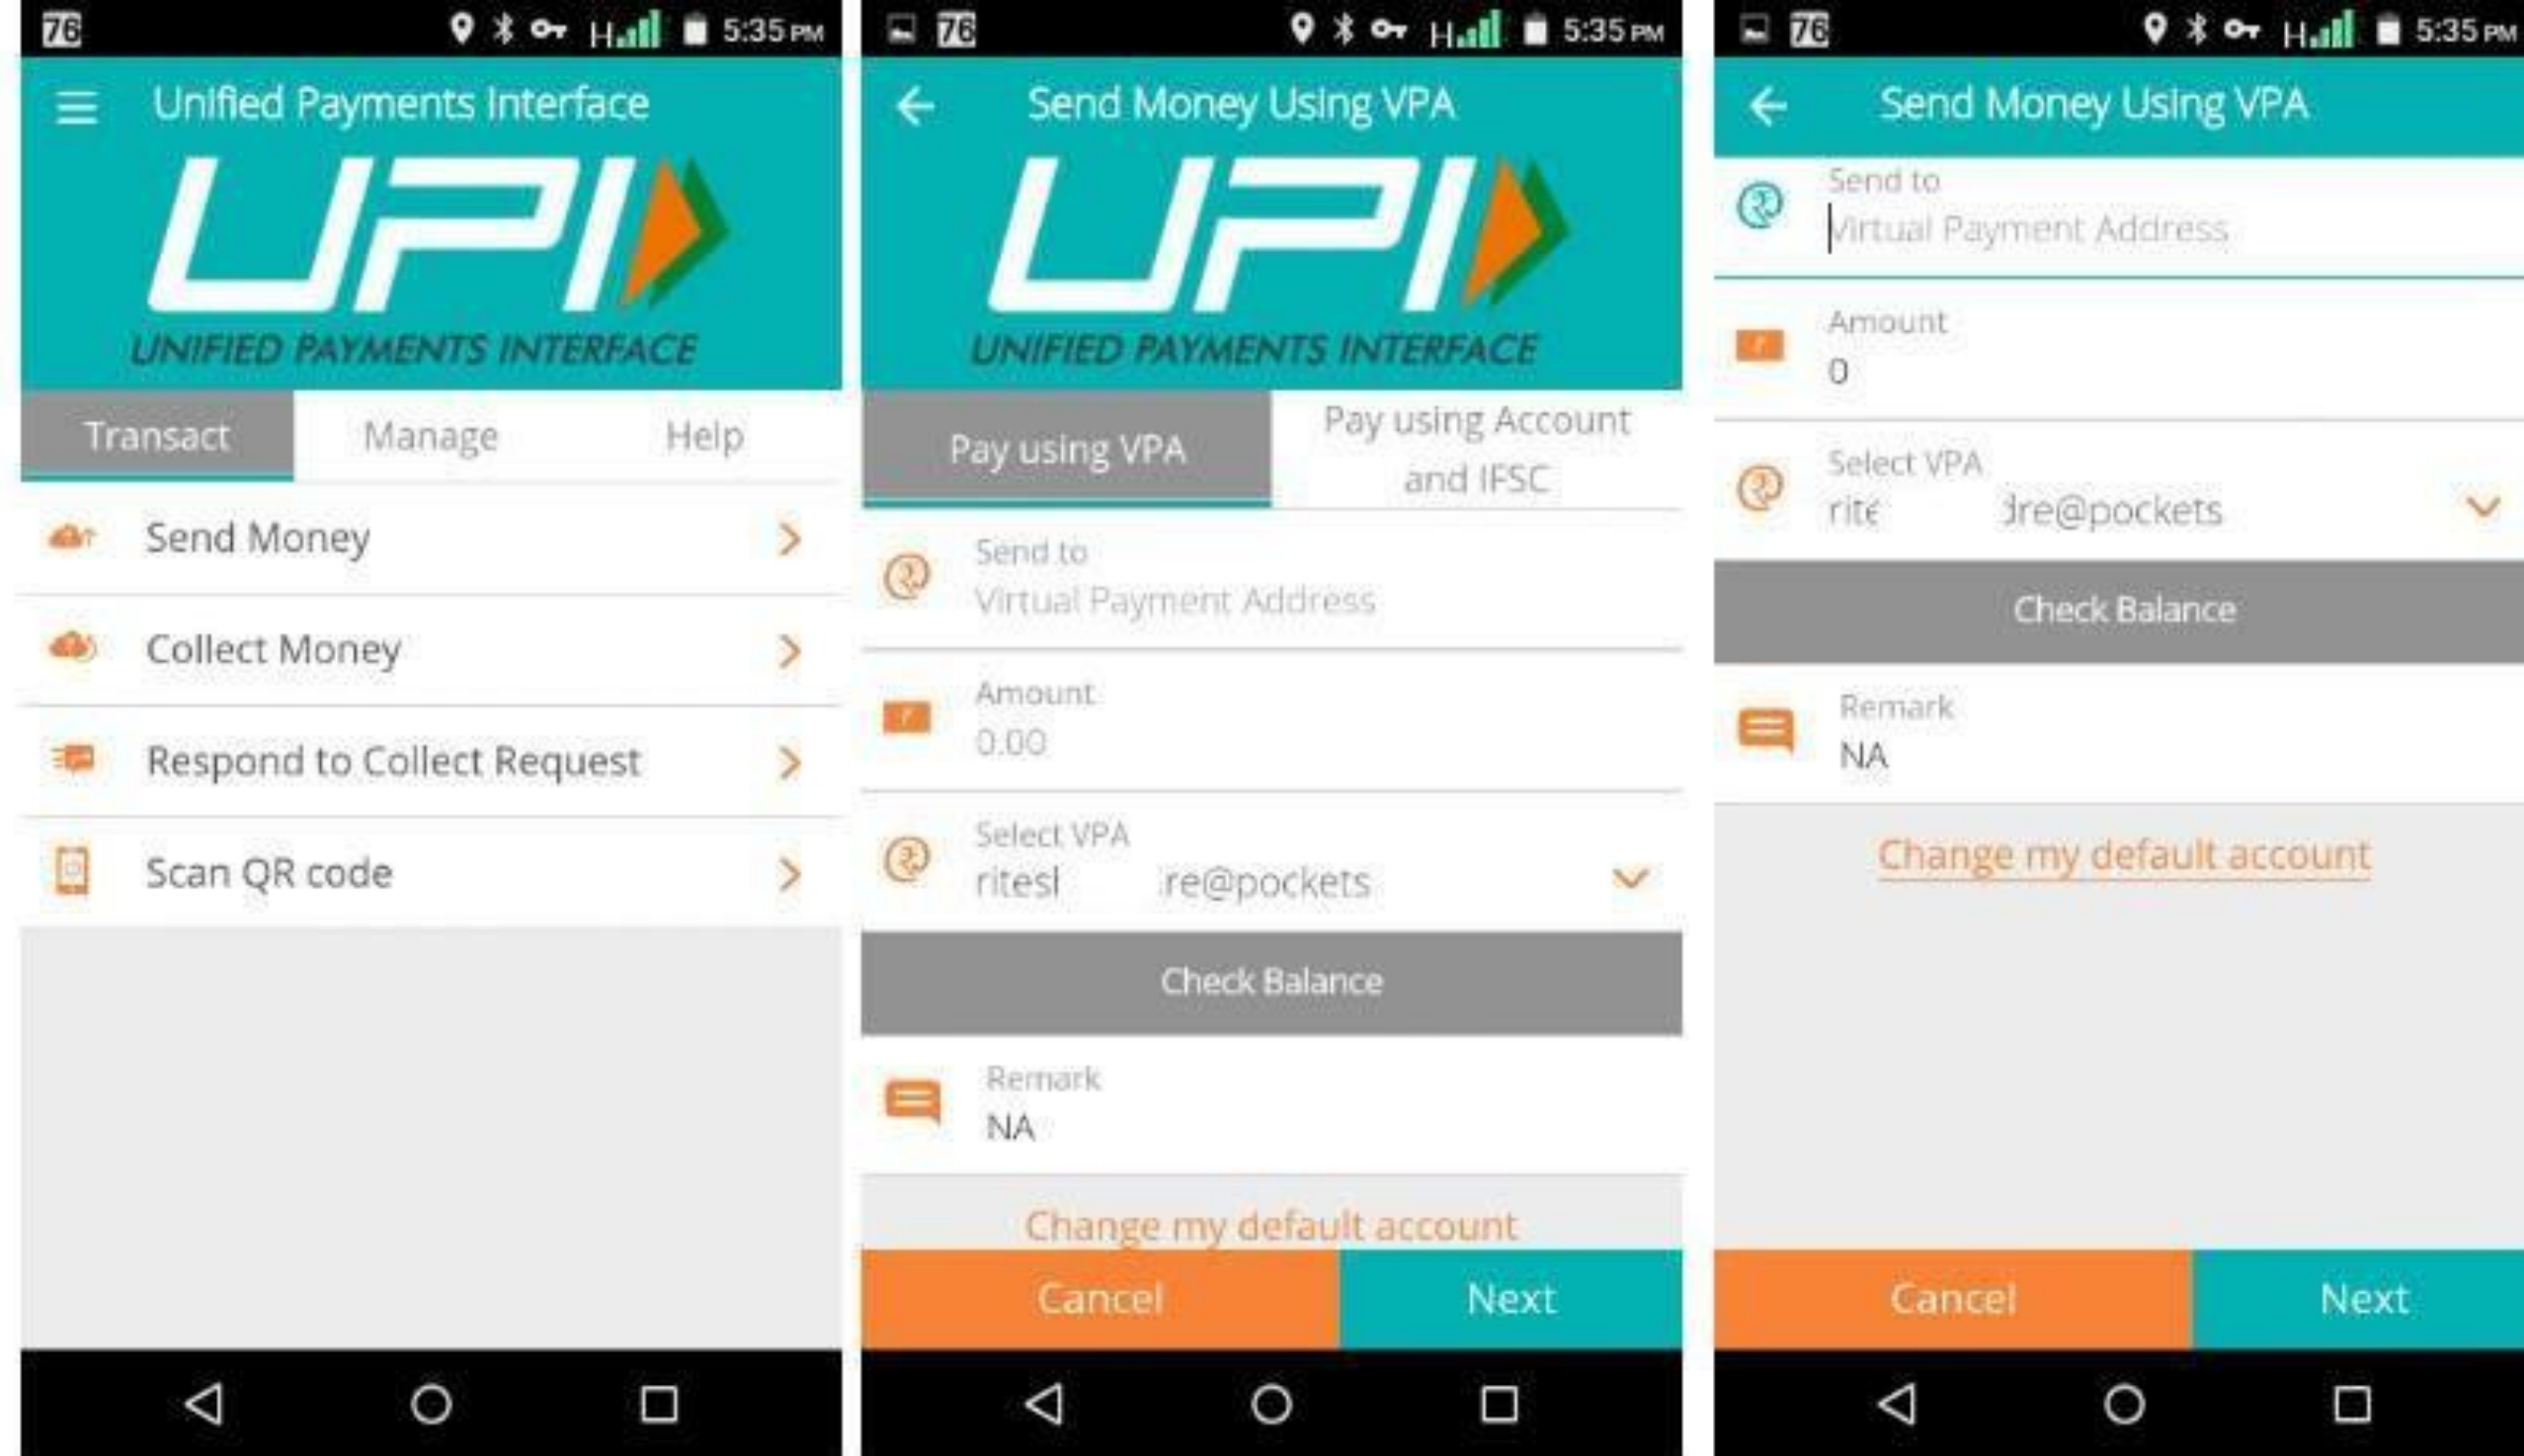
76 H 5:35 PM

Unified Payments Interface

UPI

UNIFIED PAYMENTS INTERFACE

Transact Manage Help

Send Money

Collect Money

Respond to Collect Request

Scan QR code

76 H 5:35 PM

Send Money Using VPA

UPI

UNIFIED PAYMENTS INTERFACE

Pay using VPA

Pay using Account and IFSC

Send to
Virtual Payment Address

Amount
0.00

Select VPA
ritesl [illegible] re@pockets

Check Balance

Remark
NA

Change my default account

Cancel Next

76 H 5:35 PM

Send Money Using VPA

Send to
Virtual Payment Address

Amount
0

Select VPA
rite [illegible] dre@pockets

Check Balance

Remark
NA

Change my default account

Cancel Next